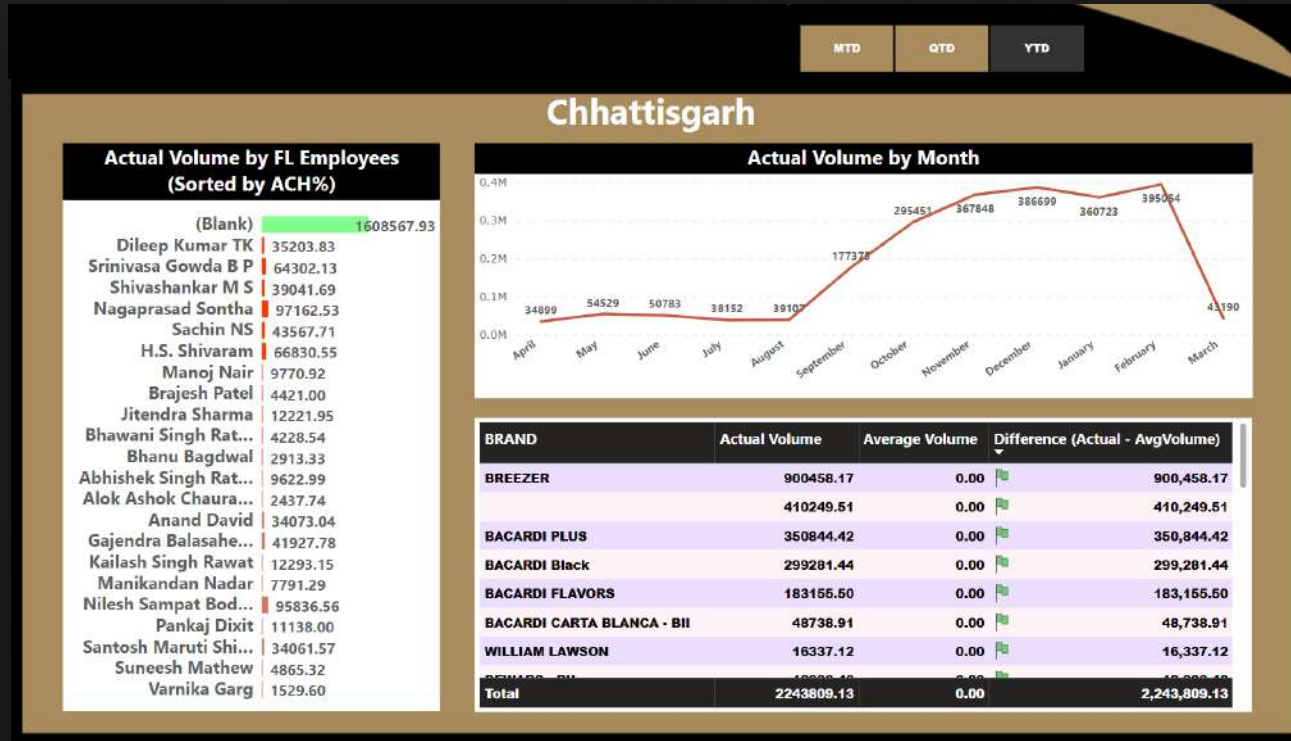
MTD QTD YTD

Chhattisgarh

Actual Volume by FL Employees
(Sorted by ACH%)

(Blank) 1608567.93
Dileep Kumar TK 35203.83
Srinivasa Gowda B P 64302.13
Shivashankar M S 39041.69
Nagaprasad Sontha 97162.53
Sachin NS 43567.71
H.S. Shivaram 66830.55
Manoj Nair 9770.92
Brajesh Patel 4421.00
Jitendra Sharma 12221.95
Bhawani Singh Rat... 4228.54
Bhanu Bagdwal 2913.33
Abhishek Singh Rat... 9622.99
Alok Ashok Chaura... 2437.74
Anand David 34073.04
Gajendra Balasahe... 41927.78
Kailash Singh Rawat 12293.15
Manikandan Nadar 7791.29
Nilesh Sampat Bod... 95836.56
Pankaj Dixit 11138.00
Santosh Maruti Shi... 34061.57
Suneesh Mathew 4865.32
Varnika Garg 1529.60

Actual Volume by Month

0.4M
0.3M
0.2M
0.1M
0.0M

34899 54529 50783 38152 39107 177378 295451 367848 386699 360723 395064 43190

April May June July August September October November December January February March

| BRAND | Actual Volume | Average Volume | Difference (Actual - AvgVolume) |
|---|---|---|---|
| BREEZER | 900458.17 | 0.00 | 900,458.17 |
| | 410249.51 | 0.00 | 410,249.51 |
| BACARDI PLUS | 350844.42 | 0.00 | 350,844.42 |
| BACARDI Black | 299281.44 | 0.00 | 299,281.44 |
| BACARDI FLAVORS | 183155.50 | 0.00 | 183,155.50 |
| BACARDI CARTA BLANCA - BII | 48738.91 | 0.00 | 48,738.91 |
| WILLIAM LAWSON | 16337.12 | 0.00 | 16,337.12 |
| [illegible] | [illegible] | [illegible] | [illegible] |
| Total | 2243809.13 | 0.00 | 2,243,809.13 |